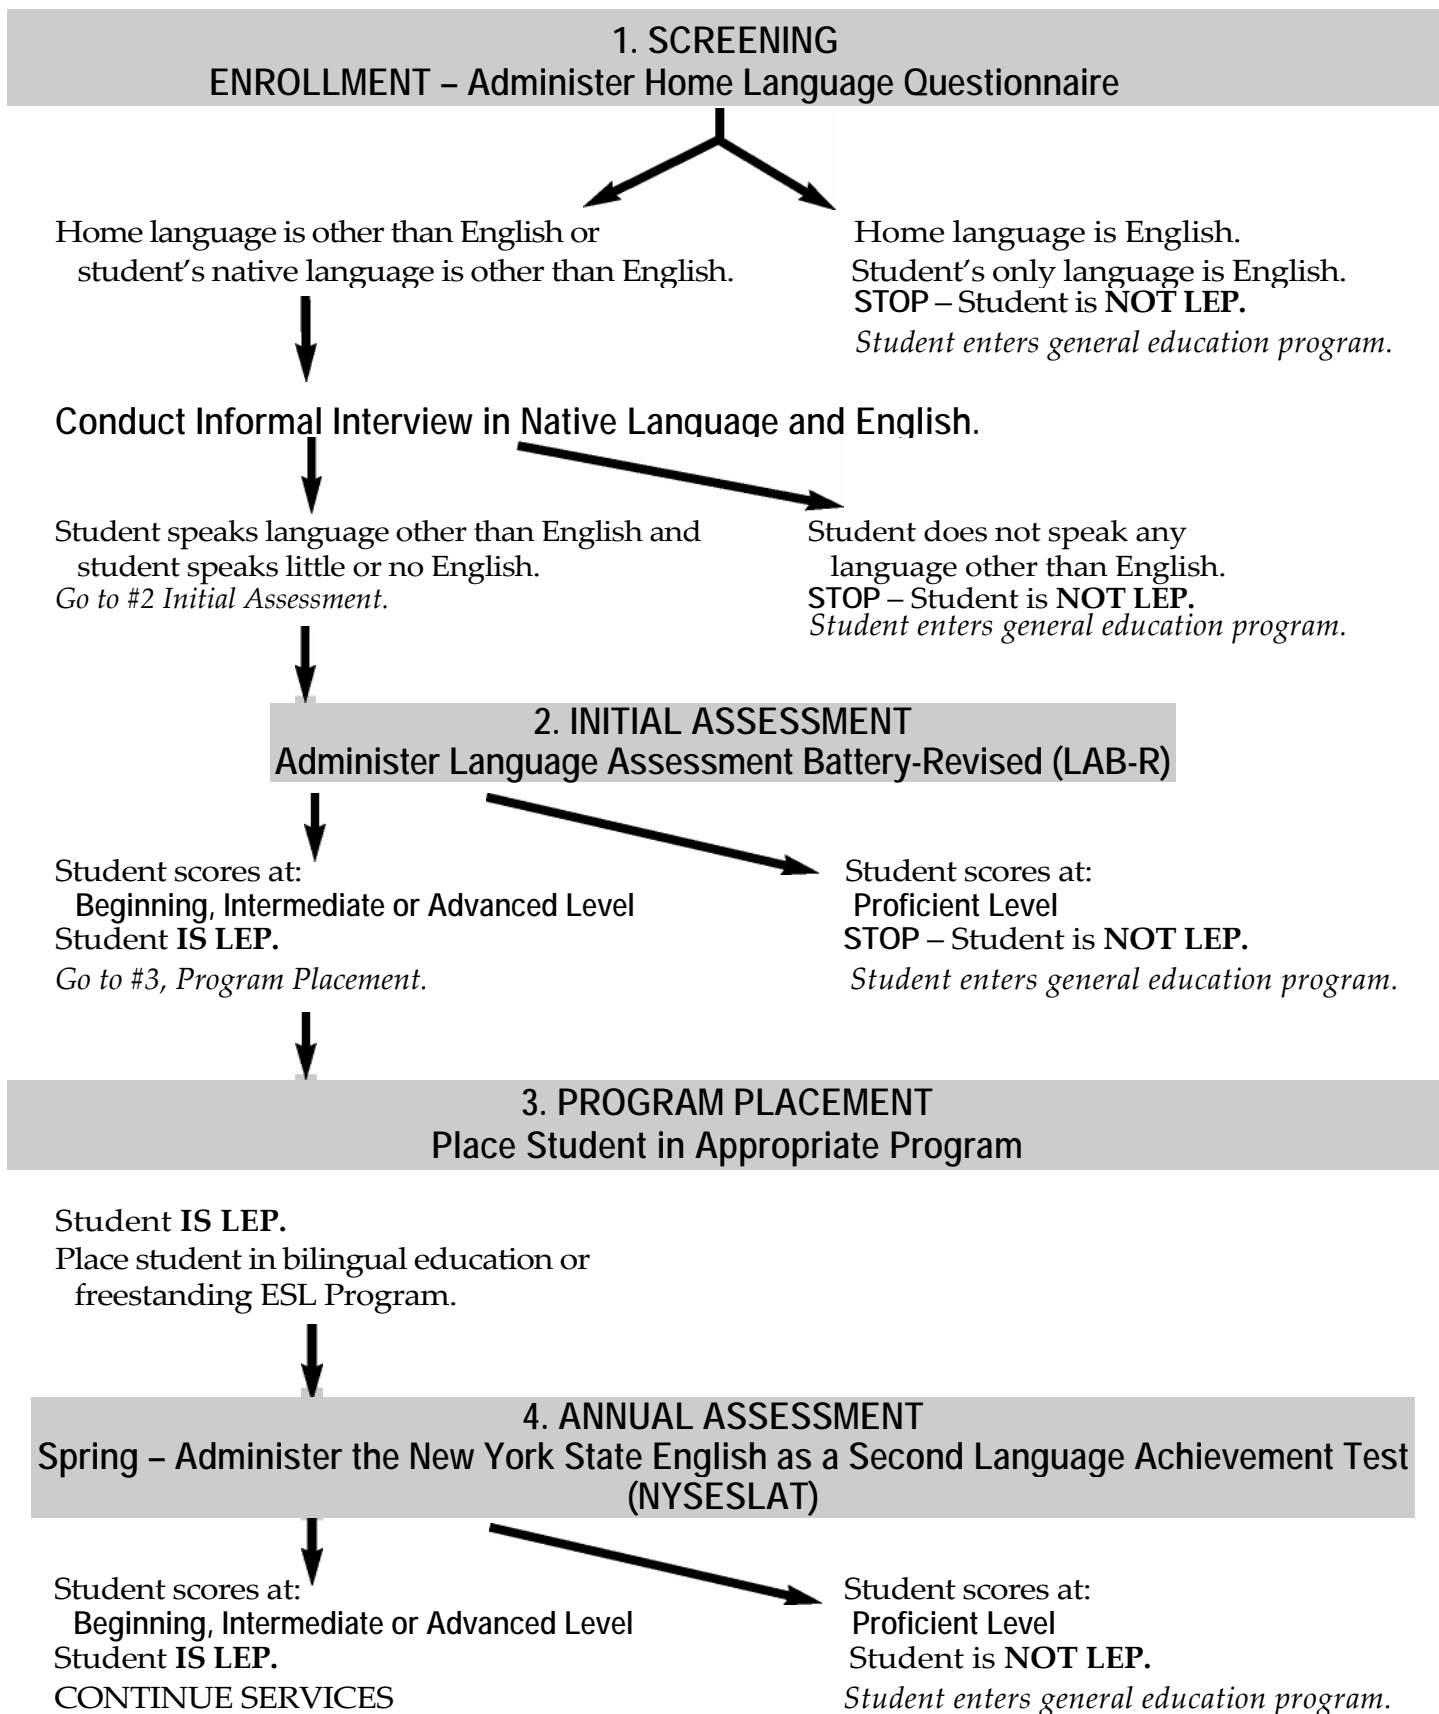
1. SCREENING
ENROLLMENT – Administer Home Language Questionnaire

Home language is other than English or student's native language is other than English.

Home language is English.
Student's only language is English.
STOP – Student is NOT LEP.
Student enters general education program.

Conduct Informal Interview in Native Language and English.

Student speaks language other than English and student speaks little or no English.
Go to #2 Initial Assessment.

Student does not speak any language other than English.
STOP – Student is NOT LEP.
Student enters general education program.

2. INITIAL ASSESSMENT
Administer Language Assessment Battery-Revised (LAB-R)

Student scores at:
Beginning, Intermediate or Advanced Level
Student IS LEP.
Go to #3, Program Placement.

Student scores at:
Proficient Level
STOP – Student is NOT LEP.
Student enters general education program.

3. PROGRAM PLACEMENT
Place Student in Appropriate Program

Student IS LEP.
Place student in bilingual education or freestanding ESL Program.

4. ANNUAL ASSESSMENT
Spring – Administer the New York State English as a Second Language Achievement Test (NYSESLAT)

Student scores at:
Beginning, Intermediate or Advanced Level
Student IS LEP.
CONTINUE SERVICES

Student scores at:
Proficient Level
Student is NOT LEP.
Student enters general education program.